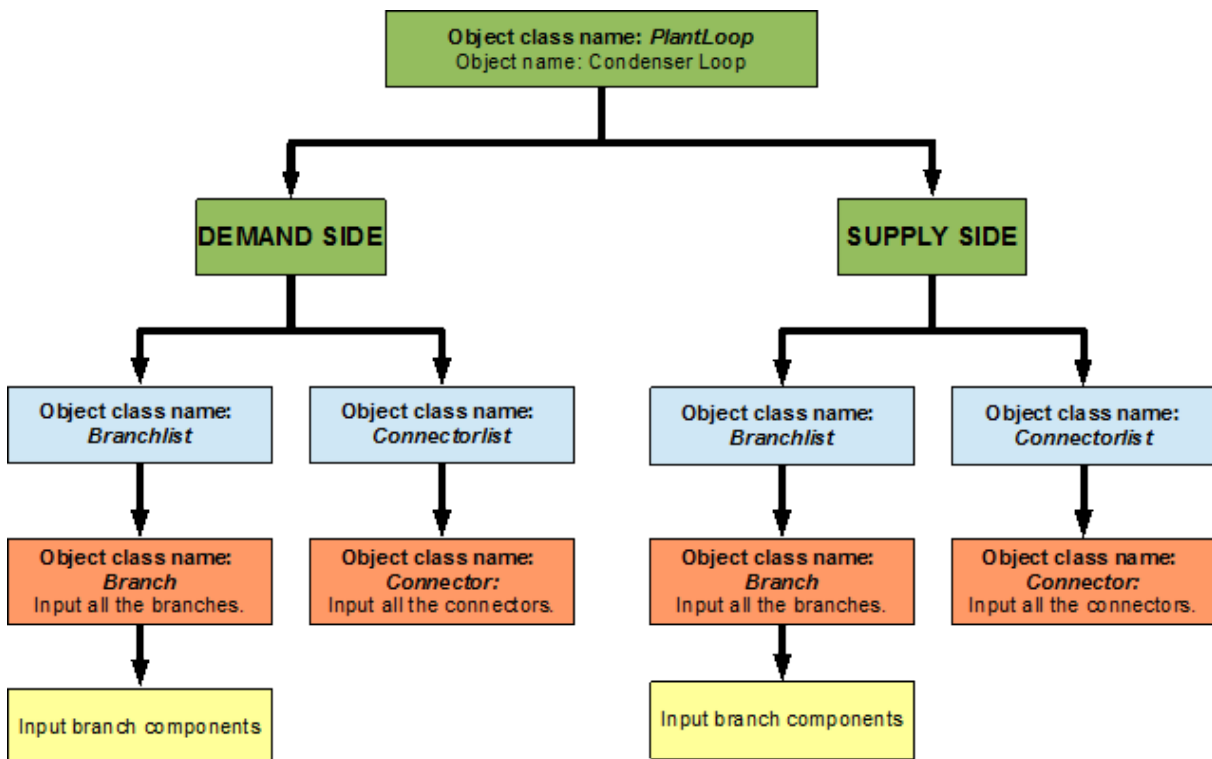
Object class name: *PlantLoop*
Object name: Condenser Loop

DEMAND SIDE

SUPPLY SIDE

Object class name: *Branchlist*

Object class name: *Connectorlist*

Object class name: *Branchlist*

Object class name: *Connectorlist*

Object class name: *Branch*
Input all the branches.

Object class name: *Connector:*
Input all the connectors.

Object class name: *Branch*
Input all the branches.

Object class name: *Connector:*
Input all the connectors.

Input branch components

Input branch components